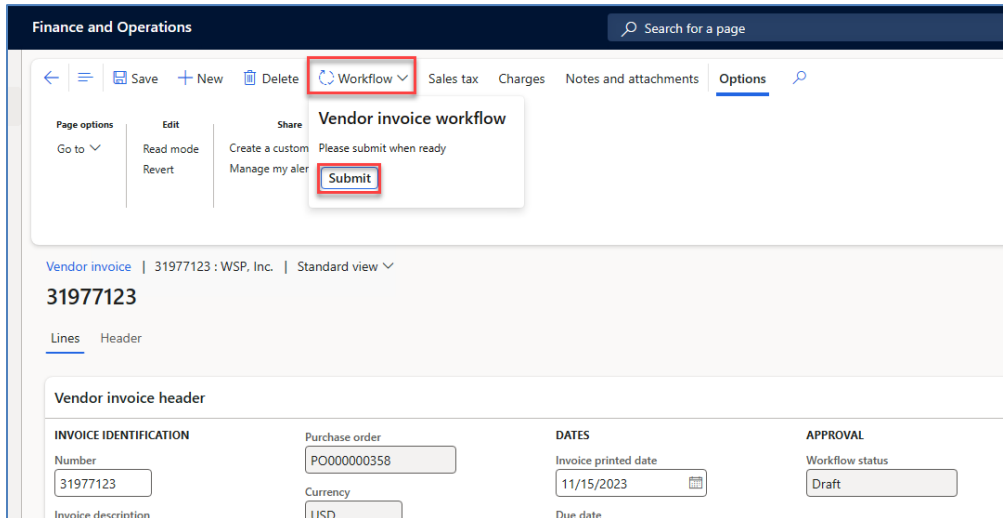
Finance and Operations

Search for a page

Save New Delete Workflow Sales tax Charges Notes and attachments Options

Page options
Go to

Edit
Read mode
Revert

Share
Create a custom
Manage my aler

Vendor invoice workflow
Please submit when ready
Submit

Vendor invoice | 31977123 : WSP, Inc. | Standard view

31977123

Lines Header

Vendor invoice header

INVOICE IDENTIFICATION
Number
31977123
Invoice description

Purchase order
PO000000358
Currency
USD

DATES
Invoice printed date
11/15/2023
Due date

APPROVAL
Workflow status
Draft